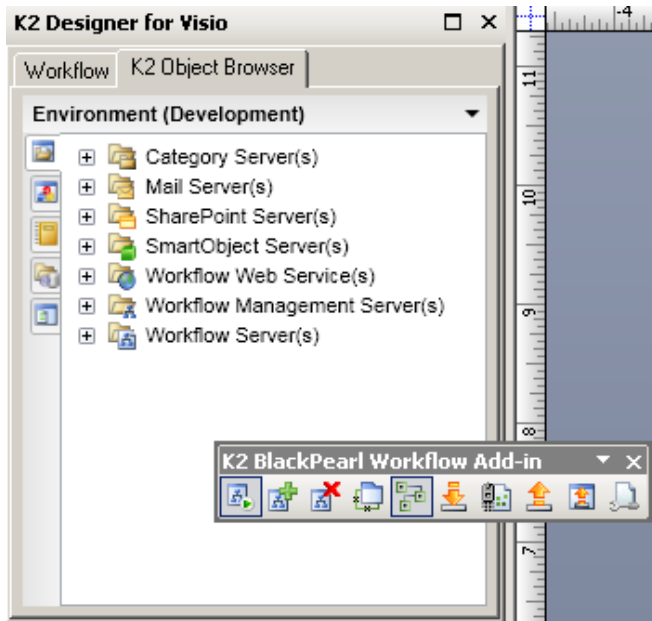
K2 Designer for Visio

Workflow | K2 Object Browser

Environment (Development)

Category Server(s)
Mail Server(s)
SharePoint Server(s)
SmartObject Server(s)
Workflow Web Service(s)
Workflow Management Server(s)
Workflow Server(s)

K2 BlackPearl Workflow Add-in

4
11
10
9
8
7